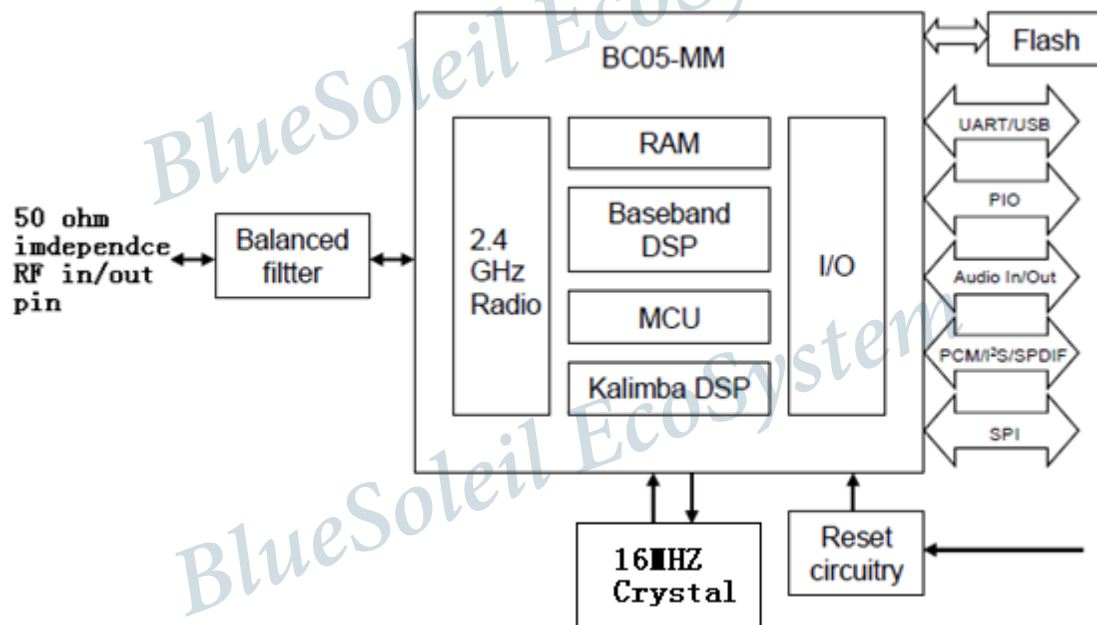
BlueSoleil EcoSystem

BC05-MM

Flash

UART/USB

PIO

Audio In/Out

PCM/I$^2$S/SPDIF

SPI

50 ohm imdependce RF in/out pin

Balanced filtter

2.4 GHz Radio

RAM

Baseband DSP

MCU

Kalimba DSP

I/O

16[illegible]HZ Crystal

Reset circuitry

BlueSoleil EcoSystem